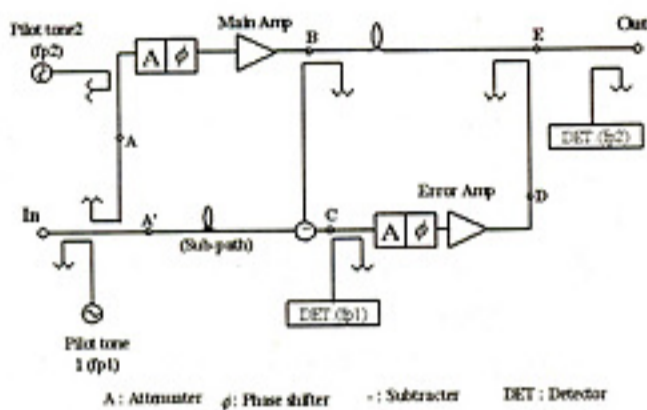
Pilot tone2 (fp2)

A $\phi$

Main Amp

B

E

Out

A

DET (fp2)

Error Amp

D

In

A'

(Sub-path)

-

C

A $\phi$

DET (fp1)

Pilot tone 1 (fp1)

A : Attenuator $\phi$: Phase shifter - : Subtracter DET : Detector